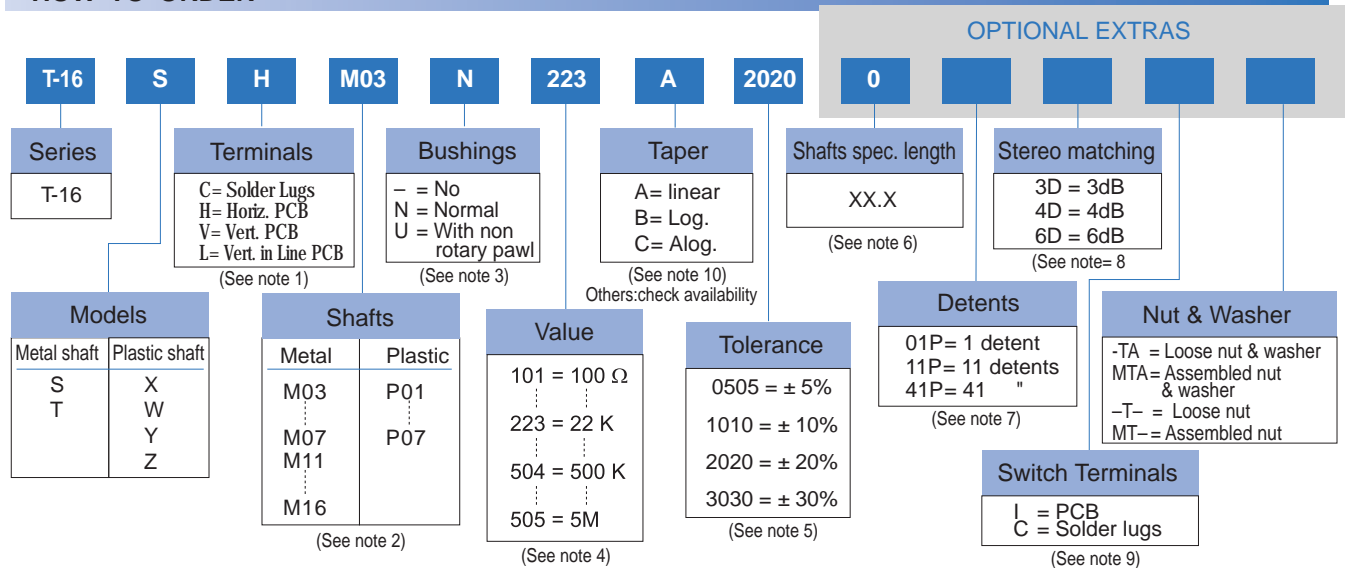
OPTIONAL EXTRAS

T-16 S H M03 N 223 A 2020 0

Series
T-16

Terminals
C= Solder Lugs
H= Horiz. PCB
V= Vert. PCB
L= Vert. in Line PCB
(See note 1)

Bushings
– = No
N = Normal
U = With non rotary pawl
(See note 3)

Taper
A= linear
B= Log.
C= Alog.
(See note 10)
Others:check availability

Shafts spec. length
XX.X
(See note 6)

Stereo matching
3D = 3dB
4D = 4dB
6D = 6dB
(See note= 8

Models
| Metal shaft | Plastic shaft |
|---|---|
| S T | X W Y Z |

Shafts
| Metal | Plastic |
|---|---|
| M03 M07 M11 M16 | P01 P07 |
(See note 2)

Value
101 = 100 Ω
223 = 22 K
504 = 500 K
505 = 5M
(See note 4)

Tolerance
0505 = ± 5%
1010 = ± 10%
2020 = ± 20%
3030 = ± 30%
(See note 5)

Detents
01P= 1 detent
11P= 11 detents
41P= 41 "
(See note 7)

Nut & Washer
-TA = Loose nut & washer
MTA= Assembled nut & washer
–T– = Loose nut
MT–= Assembled nut

Switch Terminals
I = PCB
C = Solder lugs
(See note 9)